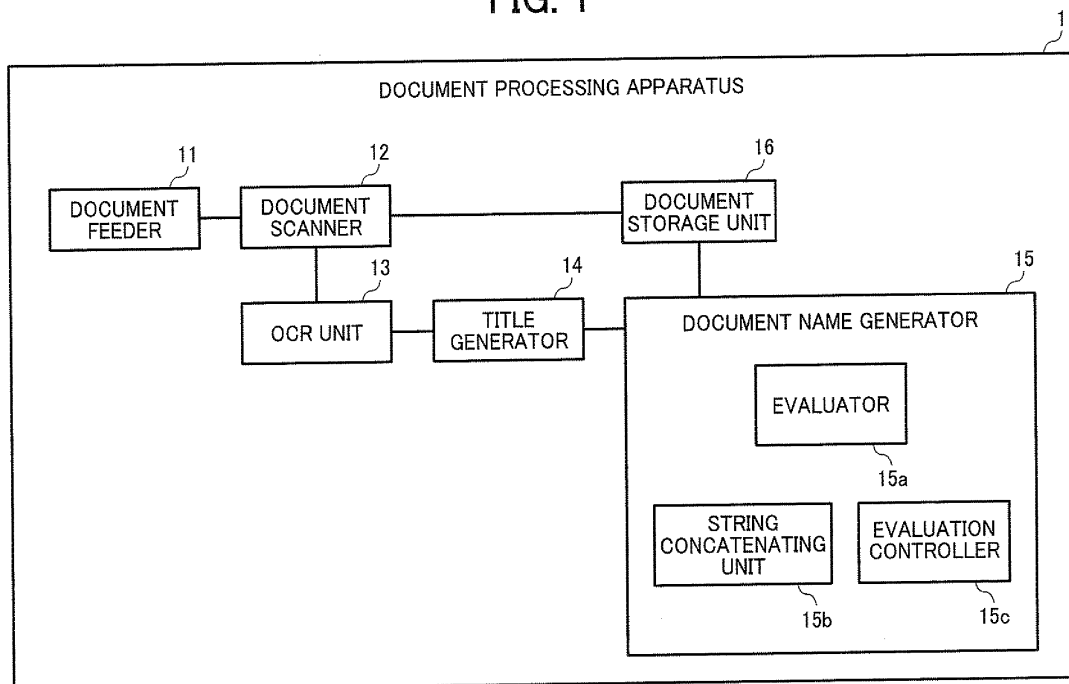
FIG. 1

1

DOCUMENT PROCESSING APPARATUS

11
DOCUMENT FEEDER

12
DOCUMENT SCANNER

16
DOCUMENT STORAGE UNIT

13
OCR UNIT

14
TITLE GENERATOR

15
DOCUMENT NAME GENERATOR

EVALUATOR
15a

STRING CONCATENATING UNIT
15b

EVALUATION CONTROLLER
15c